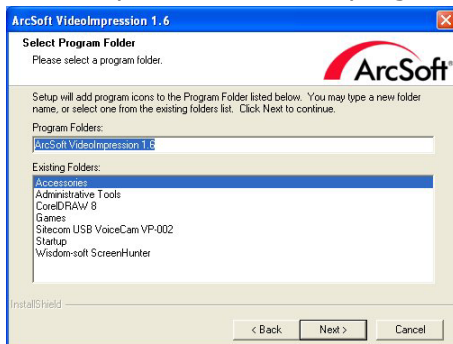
ArcSoft VideoImpression 1.6

Select Program Folder

Please select a program folder.

ArcSoft

Setup will add program icons to the Program Folder listed below. You may type a new folder name, or select one from the existing folders list. Click Next to continue.

Program Folders:

ArcSoft VideoImpression 1.6

Existing Folders:

Accessories
Administrative Tools
CorelDRAW 8
Games
Sitecom USB VoiceCam VP-002
Startup
Wisdom-soft ScreenHunter

InstallShield

< Back
Next >
Cancel